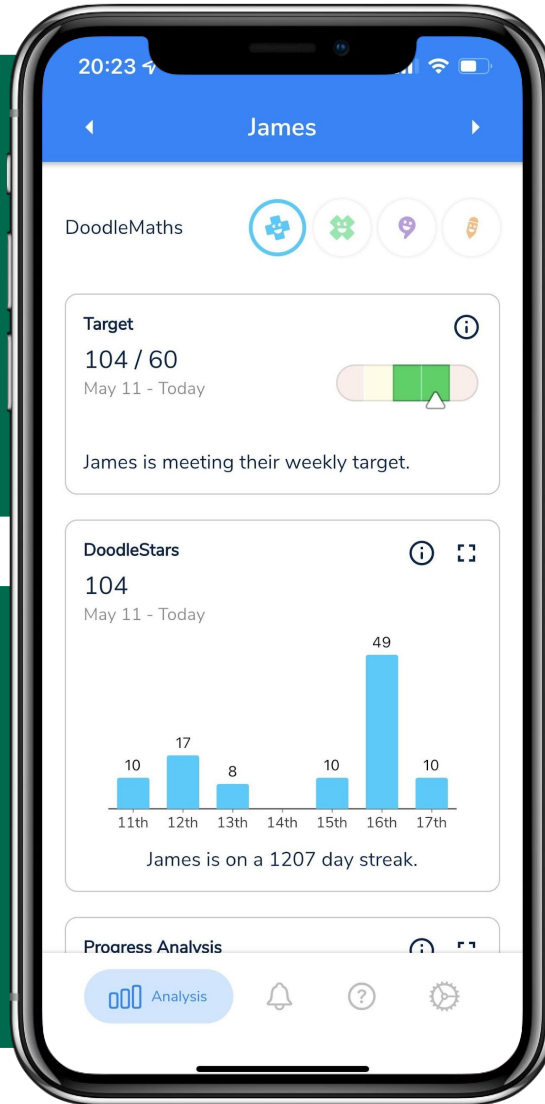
20:23

James

DoodleMaths

Target
104 / 60
May 11 - Today

James is meeting their weekly target.

DoodleStars
104
May 11 - Today

10 17 8 10 49 10
11th 12th 13th 14th 15th 16th 17th

James is on a 1207 day streak.

Progress Analysis

Analysis